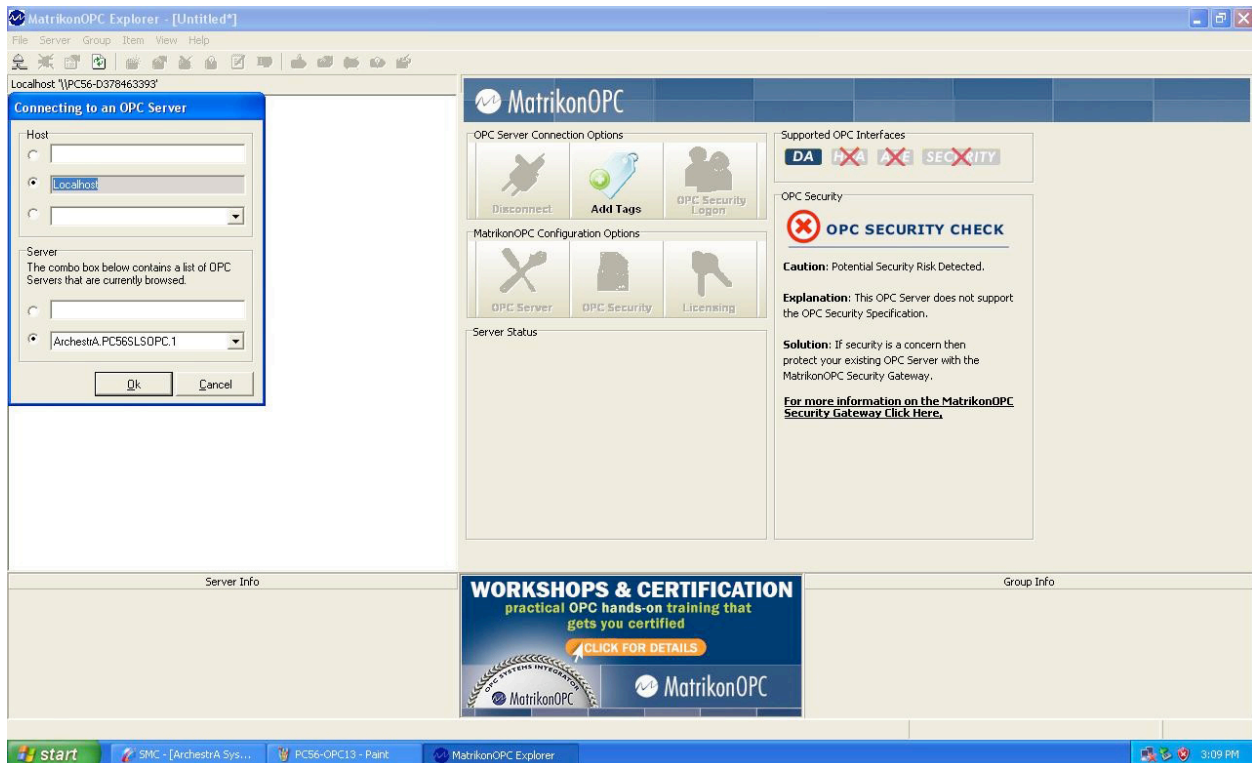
MatrikonOPC Explorer - [Untitled*]

File Server Group Item View Help

Localhost '\\PC56-D378463393'

Connecting to an OPC Server

Host

Localhost

Server
The combo box below contains a list of OPC Servers that are currently browsed.

ArchestrA.PC56SLSOPC.1

Ok Cancel

MatrikonOPC

OPC Server Connection Options

Disconnect Add Tags OPC Security Logon

MatrikonOPC Configuration Options

OPC Server OPC Security Licensing

Server Status

Supported OPC Interfaces

DA HDA A&E SECURITY

OPC Security

OPC SECURITY CHECK

Caution: Potential Security Risk Detected.

Explanation: This OPC Server does not support the OPC Security Specification.

Solution: If security is a concern then protect your existing OPC Server with the MatrikonOPC Security Gateway.

For more information on the MatrikonOPC Security Gateway Click Here.

Server Info

WORKSHOPS & CERTIFICATION
practical OPC hands-on training that gets you certified

CLICK FOR DETAILS

OPC SYSTEMS INTEGRATOR

MatrikonOPC

MatrikonOPC

Group Info

start SMC - [ArchestrA Sys... PC56-OPC13 - Paint MatrikonOPC Explorer 3:09 PM